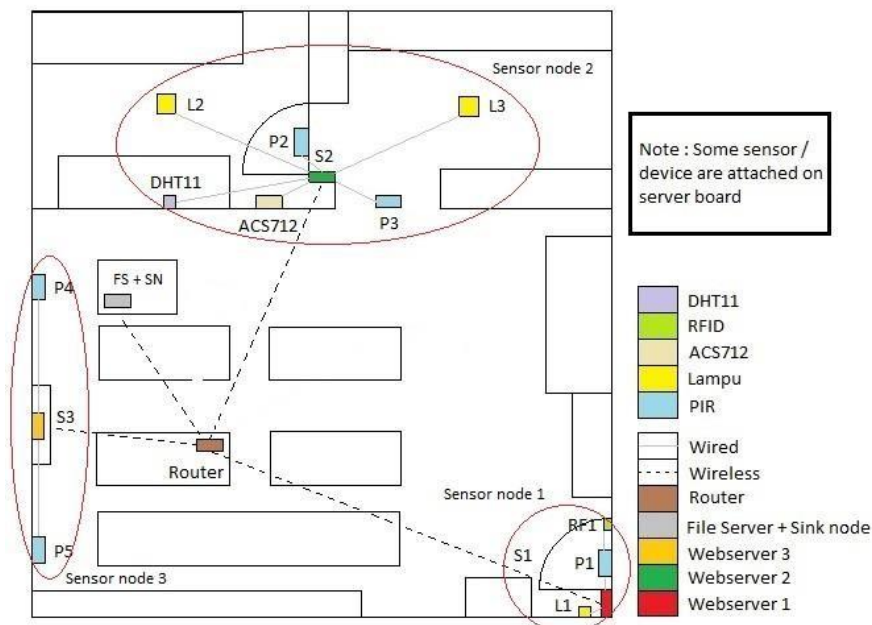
Sensor node 2

L2

L3

P2

S2

DHT11

ACS712

P3

Note : Some sensor / device are attached on server board

FS + SN

P4

S3

Router

P5

Sensor node 3

Sensor node 1

RF1

S1

P1

L1

DHT11
RFID
ACS712
Lampu
PIR
Wired
Wireless
Router
File Server + Sink node
Webserver 3
Webserver 2
Webserver 1